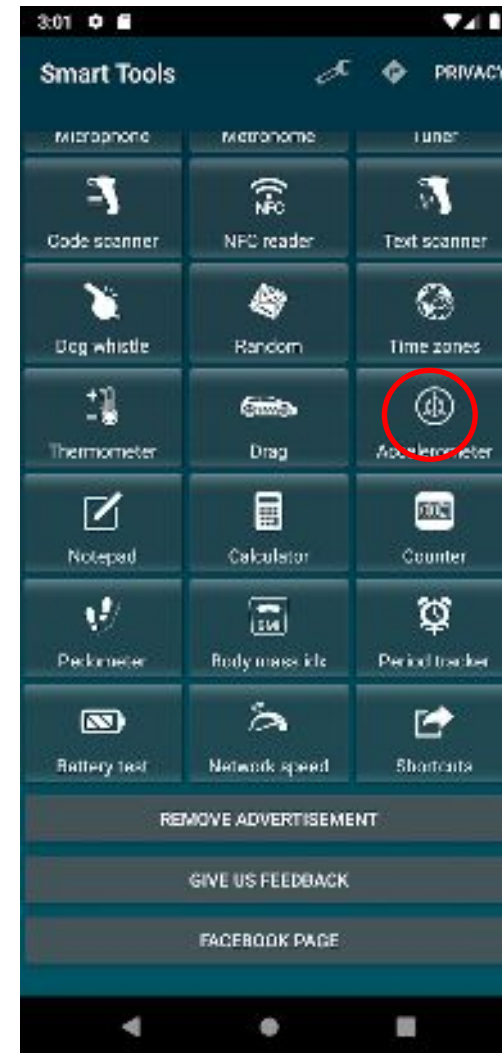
3:01

Smart Tools

PRIVACY

Microphone

Metronome

Tuner

Code scanner

NFC

NFC reader

Text scanner

Dog whistle

Random

Time zones

Thermometer

Drag

Accelerometer

Notepad

Calculator

Counter

Pedometer

BMI

Body mass idx

Period tracker

Battery test

Network speed

Shortcuts

REMOVE ADVERTISEMENT

GIVE US FEEDBACK

FACEBOOK PAGE